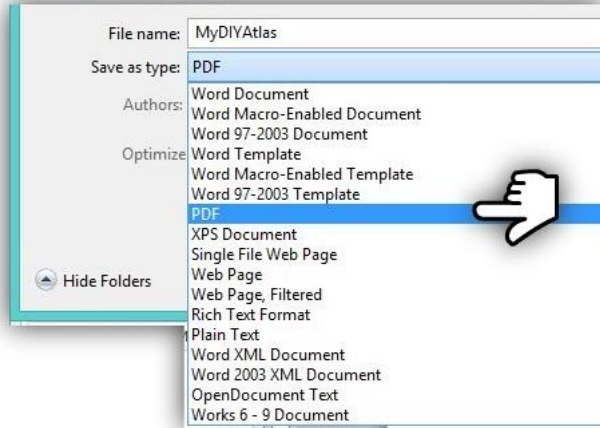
File name: MyDIYAtlas
Save as type: PDF
Authors:
Optimize
Hide Folders
Word Document
Word Macro-Enabled Document
Word 97-2003 Document
Word Template
Word Macro-Enabled Template
Word 97-2003 Template
PDF
XPS Document
Single File Web Page
Web Page
Web Page, Filtered
Rich Text Format
Plain Text
Word XML Document
Word 2003 XML Document
OpenDocument Text
Works 6 - 9 Document